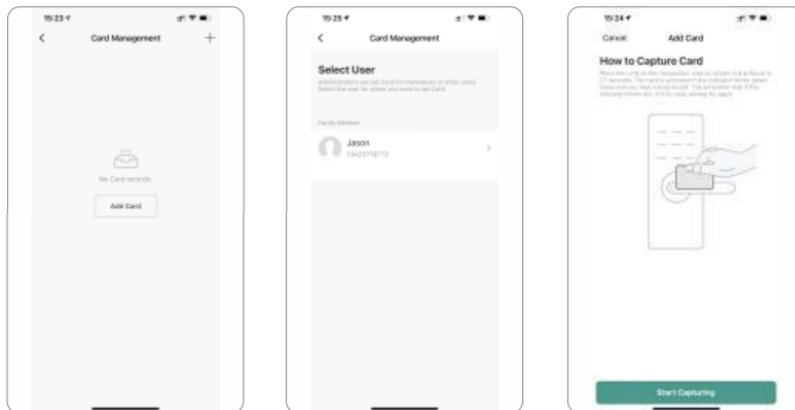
15:23

Card Management

+

No Card records.

Add Card

15:25

Card Management

Select User

Administrators can set Card for themselves or other users. Select the user for whom you want to set Card.

Family Member

Jason

13423718772

15:24

Cancel

Add Card

How to Capture Card

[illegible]

Start Capturing